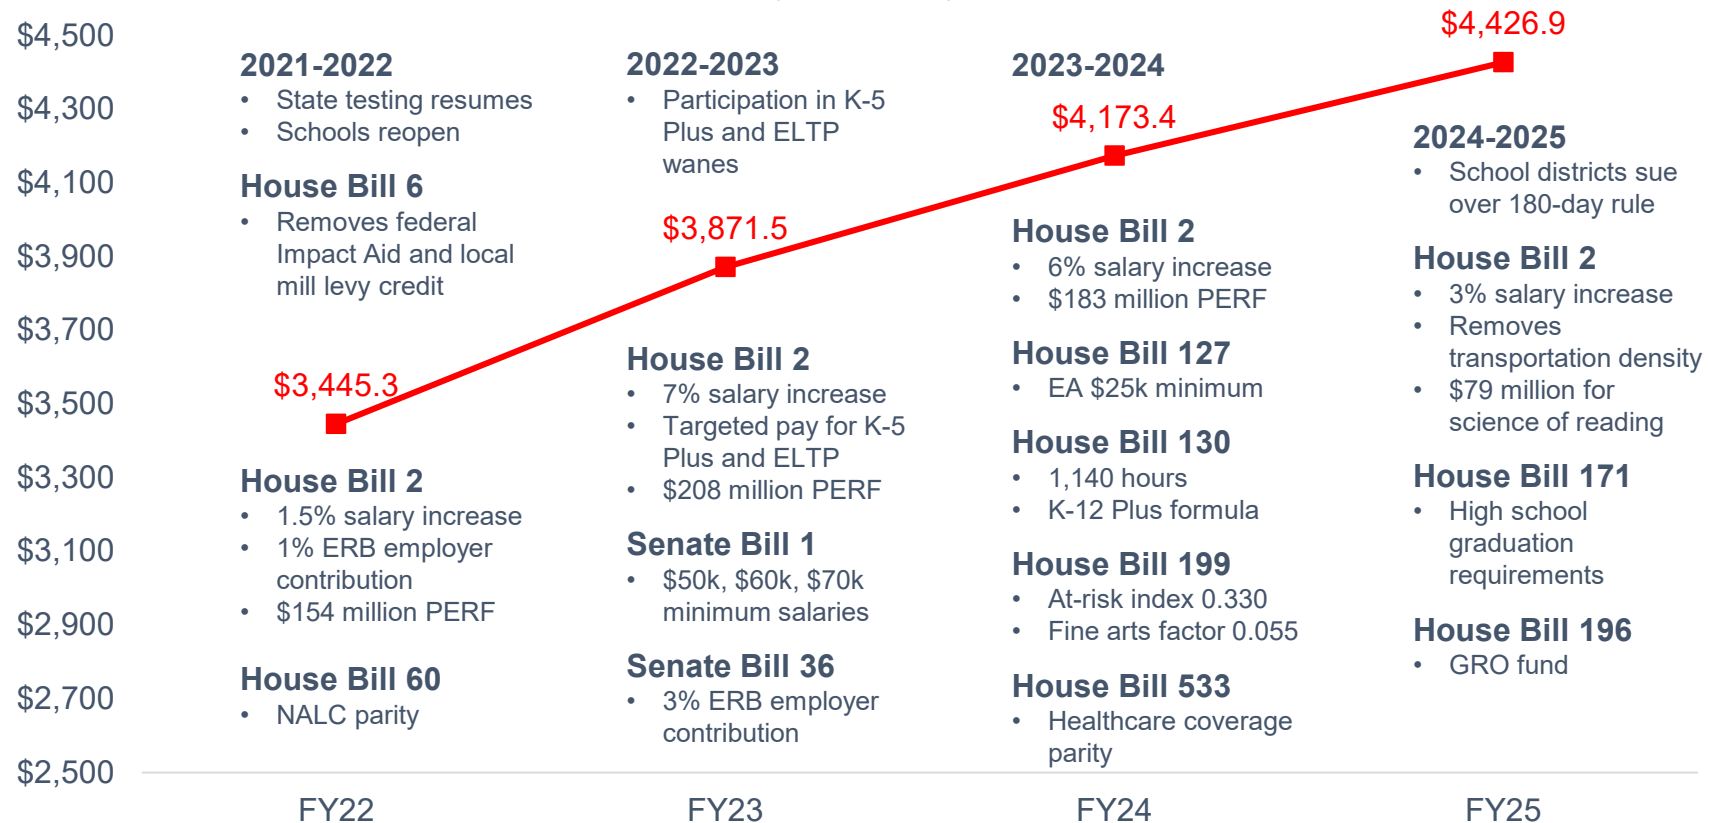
$4,500
$4,300
$4,100
$3,900
$3,700
$3,500
$3,300
$3,100
$2,900
$2,700
$2,500

2021-2022
• State testing resumes
• Schools reopen

House Bill 6
• Removes federal Impact Aid and local mill levy credit

$3,445.3

House Bill 2
• 1.5% salary increase
• 1% ERB employer contribution
• $154 million PERF

House Bill 60
• NALC parity

2022-2023
• Participation in K-5 Plus and ELTP wanes

$3,871.5

House Bill 2
• 7% salary increase
• Targeted pay for K-5 Plus and ELTP
• $208 million PERF

Senate Bill 1
• $50k, $60k, $70k minimum salaries

Senate Bill 36
• 3% ERB employer contribution

2023-2024

$4,173.4

House Bill 2
• 6% salary increase
• $183 million PERF

House Bill 127
• EA $25k minimum

House Bill 130
• 1,140 hours
• K-12 Plus formula

House Bill 199
• At-risk index 0.330
• Fine arts factor 0.055

House Bill 533
• Healthcare coverage parity

$4,426.9

2024-2025
• School districts sue over 180-day rule

House Bill 2
• 3% salary increase
• Removes transportation density
• $79 million for science of reading

House Bill 171
• High school graduation requirements

House Bill 196
• GRO fund

FY22
FY23
FY24
FY25